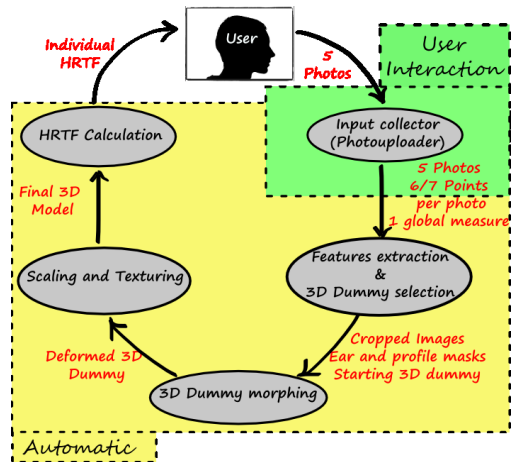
User

Individual HRTF

5 Photos

User Interaction

HRTF Calculation

Input collector (Photouploader)

5 Photos
6/7 Points per photo
1 global measure

Final 3D Model

Scaling and Texturing

Features extraction & 3D Dummy selection

Cropped Images
Ear and profile masks
Starting 3D dummy

Deformed 3D Dummy

3D Dummy morphing

Automatic